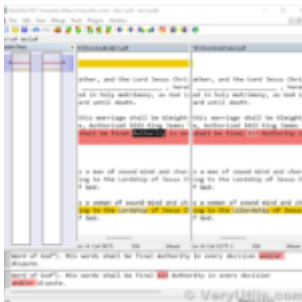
File Edit View Merge Tools Plugins Window

ather, and the Lord Jesus Chri
, heret
in holy matrimony, as God i
and until death.

this marriage shall be Almight
Authorized KJV King James Ve
shall be final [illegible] in

a man of sound mind and cho
to the Lordship of Jesus Ch
f God.

a woman of sound mind and ch
to the Lordship of Jesus
f God.

ather, and the Lord Jesus Chri
, heret
in holy matrimony, as God i
and until death.

this marriage shall be Almight
Authorized KJV King James Ve
shall be final Authority in

a man of sound mind and cho
to the Lordship of Jesus Ch
f God.

a woman of sound mind and ch
to the Lordship of Jesus
f God.

Word of God"). This words shall be final Authority in every decision
dispute.
Word of God"). This words shall be final Authority in every decision
dispute.

© VeryUtils.com